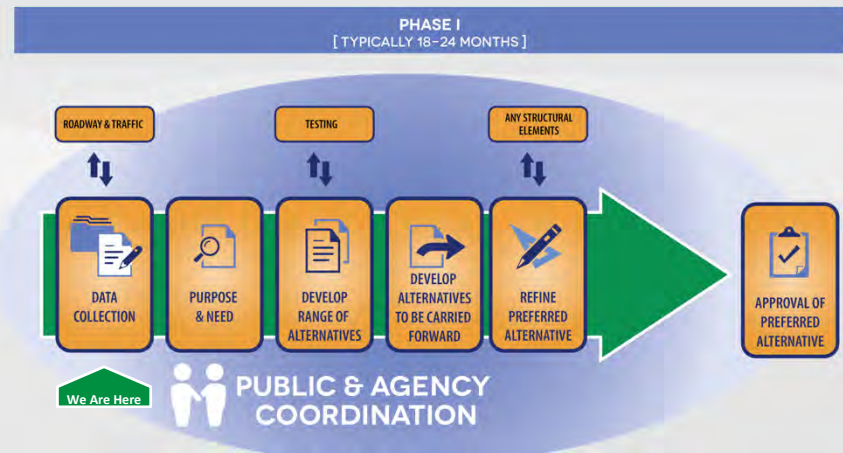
PHASE I
[ TYPICALLY 18-24 MONTHS ]

ROADWAY & TRAFFIC

TESTING

ANY STRUCTURAL ELEMENTS

DATA COLLECTION

PURPOSE & NEED

DEVELOP RANGE OF ALTERNATIVES

DEVELOP ALTERNATIVES TO BE CARRIED FORWARD

REFINE PREFERRED ALTERNATIVE

APPROVAL OF PREFERRED ALTERNATIVE

We Are Here

PUBLIC & AGENCY COORDINATION